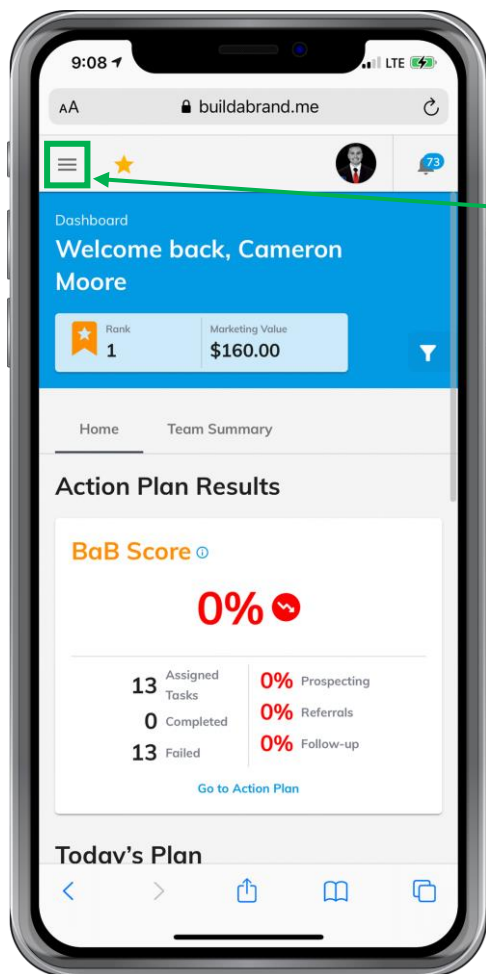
9:08 LTE

AA buildabrand.me

73

Dashboard

Welcome back, Cameron Moore

Rank
1

Marketing Value
$160.00

Home Team Summary

Action Plan Results

BaB Score

0%

13 Assigned Tasks
0 Completed
13 Failed

0% Prospecting
0% Referrals
0% Follow-up

Go to Action Plan

Today's Plan